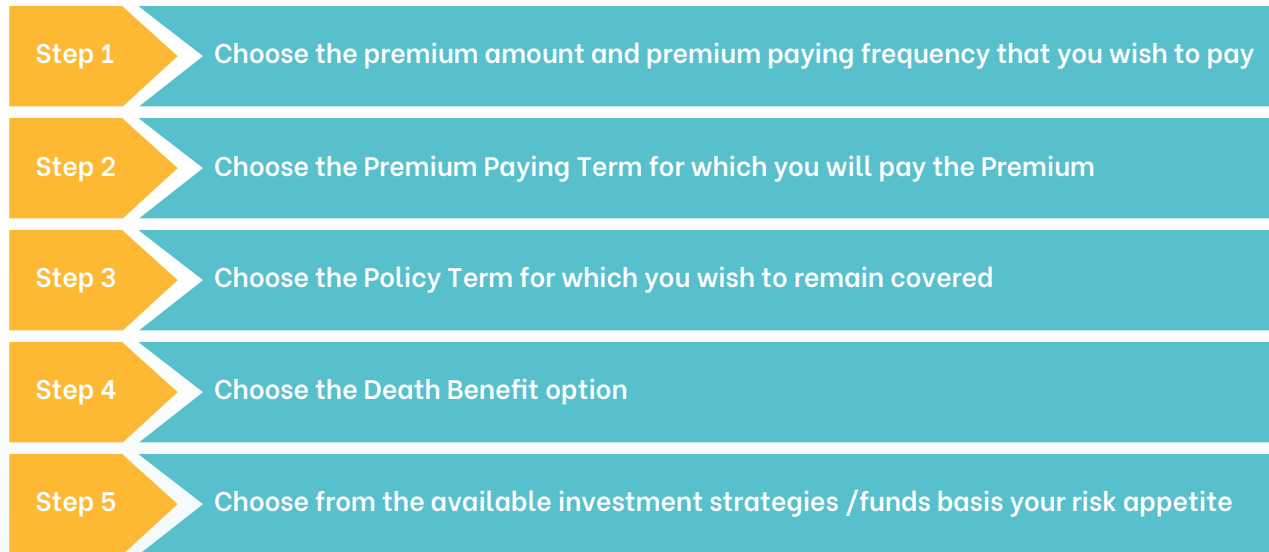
Step 1 Choose the premium amount and premium paying frequency that you wish to pay

Step 2 Choose the Premium Paying Term for which you will pay the Premium

Step 3 Choose the Policy Term for which you wish to remain covered

Step 4 Choose the Death Benefit option

Step 5 Choose from the available investment strategies /funds basis your risk appetite